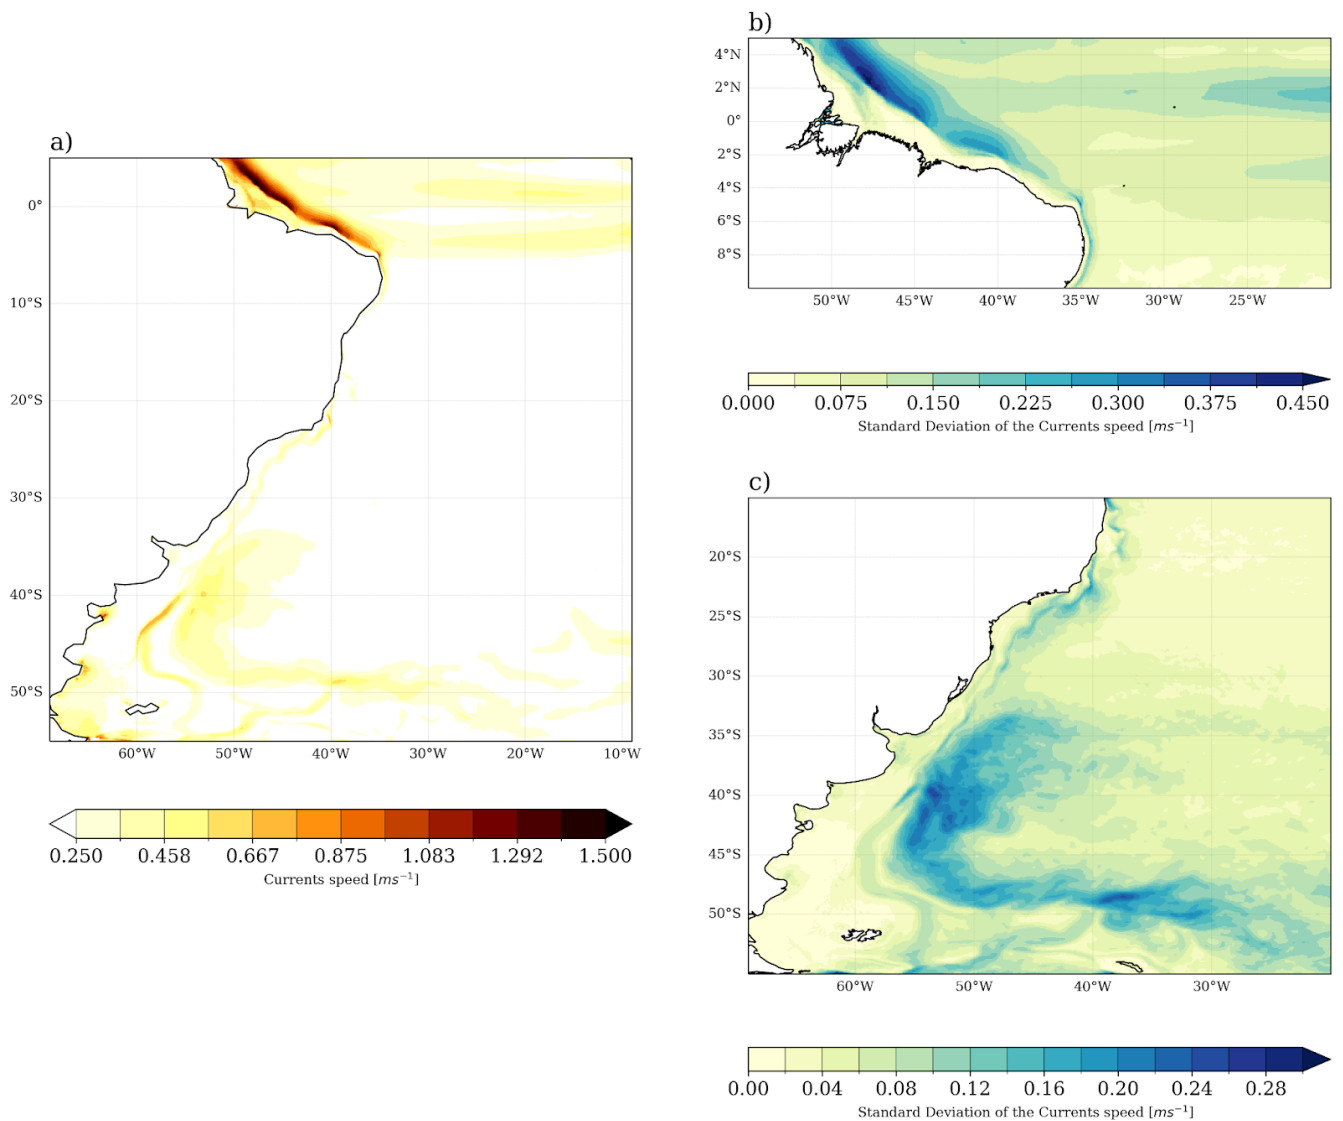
a)

0°
10°S
20°S
30°S
40°S
50°S

60°W 50°W 40°W 30°W 20°W 10°W

0.250 0.458 0.667 0.875 1.083 1.292 1.500
Currents speed [$ms^{-1}$]

b)

4°N
2°N
0°
2°S
4°S
6°S
8°S

50°W 45°W 40°W 35°W 30°W 25°W

0.000 0.075 0.150 0.225 0.300 0.375 0.450
Standard Deviation of the Currents speed [$ms^{-1}$]

c)

20°S
25°S
30°S
35°S
40°S
45°S
50°S

60°W 50°W 40°W 30°W

0.00 0.04 0.08 0.12 0.16 0.20 0.24 0.28
Standard Deviation of the Currents speed [$ms^{-1}$]